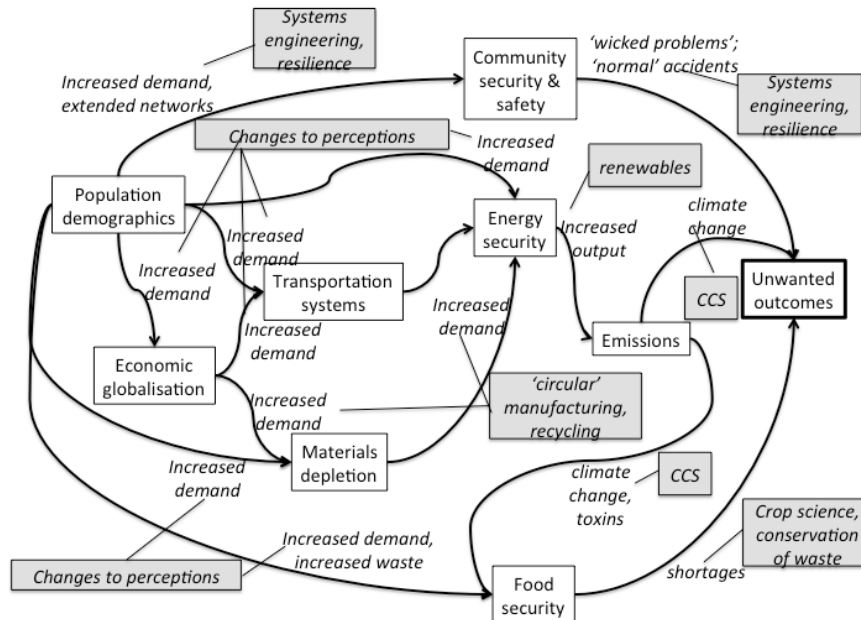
Systems engineering, resilience

Increased demand, extended networks

Community security & safety

'wicked problems'; 'normal' accidents

Systems engineering, resilience

Changes to perceptions

Increased demand

renewables

Population demographics

Increased demand

Energy security

Increased output

climate change

Increased demand

Transportation systems

Unwanted outcomes

CCS

Increased demand

Increased demand

Emissions

Economic globalisation

'circular' manufacturing, recycling

Increased demand

Increased demand

Materials depletion

climate change, toxins

CCS

Increased demand

Crop science, conservation of waste

Increased demand, increased waste

Changes to perceptions

shortages

Food security